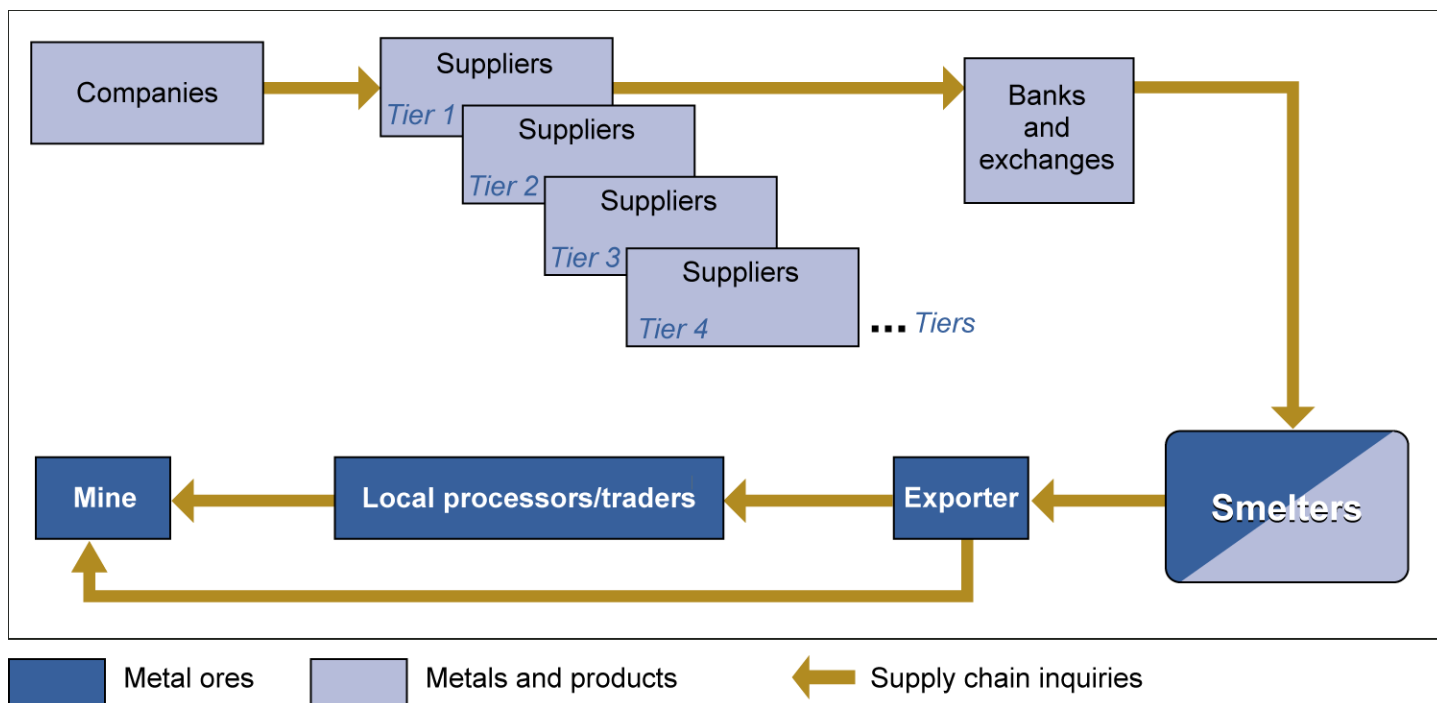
Companies

Suppliers
Tier 1

Suppliers
Tier 2

Suppliers
Tier 3

Suppliers
Tier 4

... Tiers

Banks and exchanges

Smelters

Exporter

Local processors/traders

Mine

Metal ores

Metals and products

Supply chain inquiries